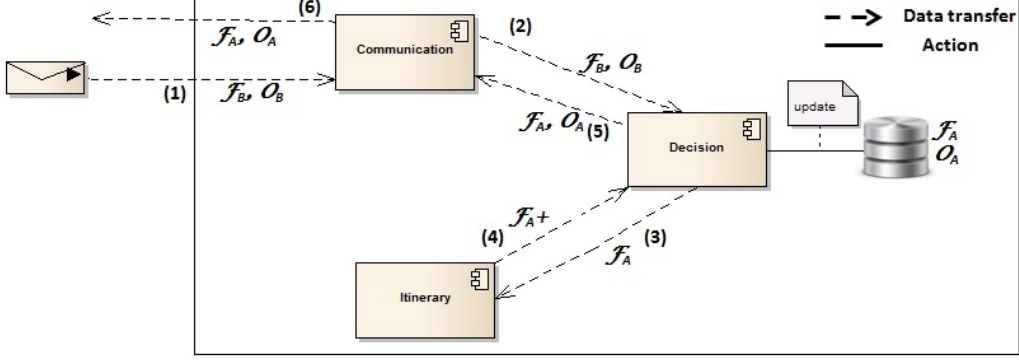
(6)
$\mathcal{F}_A$, $\mathcal{O}_A$
Communication
(2)
Data transfer
Action
(1)
$\mathcal{F}_B$, $\mathcal{O}_B$
$\mathcal{F}_B$, $\mathcal{O}_B$
update
$\mathcal{F}_A$, $\mathcal{O}_A$ (5)
Decision
$\mathcal{F}_A$
$\mathcal{O}_A$
$\mathcal{F}_A+$
(4)
(3)
$\mathcal{F}_A$
Itinerary